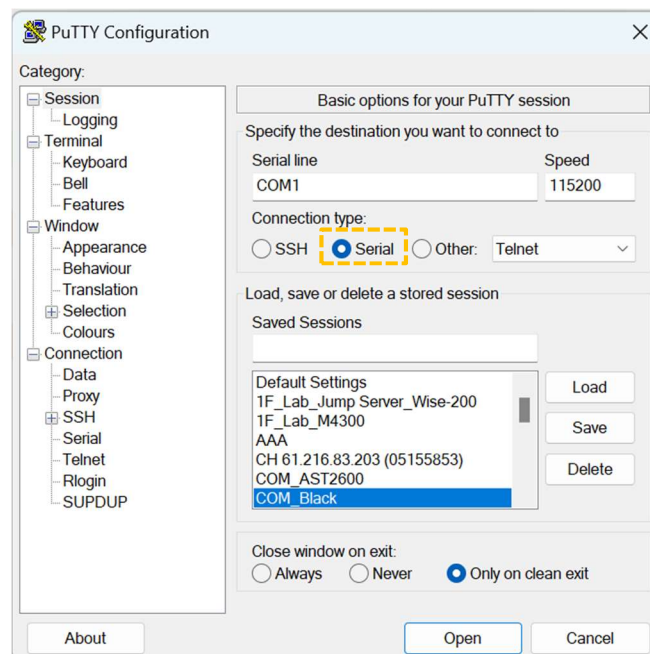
PuTTY Configuration

Category:

Session
Logging
Terminal
Keyboard
Bell
Features
Window
Appearance
Behaviour
Translation
Selection
Colours
Connection
Data
Proxy
SSH
Serial
Telnet
Rlogin
SUPDUP

Basic options for your PuTTY session

Specify the destination you want to connect to

Serial line
COM1

Speed
115200

Connection type:
SSH
Serial
Other:
Telnet

Load, save or delete a stored session

Saved Sessions

Default Settings
1F_Lab_Jump Server_Wise-200
1F_Lab_M4300
AAA
CH 61.216.83.203 (05155853)
COM_AST2600
COM_Black

Load
Save
Delete

Close window on exit:
Always
Never
Only on clean exit

About
Open
Cancel